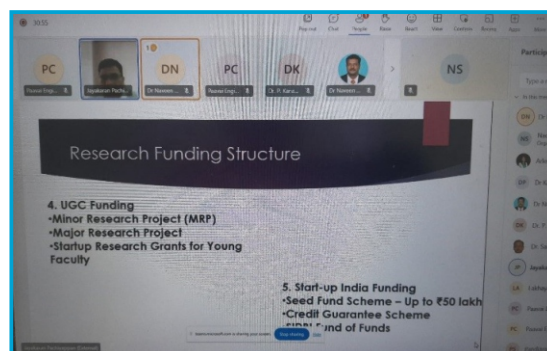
30:55

Raise hand Chat People React Reactions View Camera Share Apps More

PC Pawan Engi...
Jayakaran Pach...
DN Dr Naveen ...
PC Pawan Engi...
DK Dr. P. Kand...
Dr Naveen ...
NS

Particip

Type a

In this mee

DN Dr

NS Nav Orga

Arle

DP Dr

Dr N

DS Dr. P

Dr. S

JP Jayaka

LA Lakhap

PC Pawan E

PC Pawan E

Research Funding Structure

4. UGC Funding
•Minor Research Project (MRP)
•Major Research Project
•Startup Research Grants for Young Faculty

5. Start-up India Funding
•Seed Fund Scheme – Up to ₹50 lakh
•Credit Guarantee Scheme
•SIDBI Fund of Funds

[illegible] is sharing your screen
Stop sharing
Hide